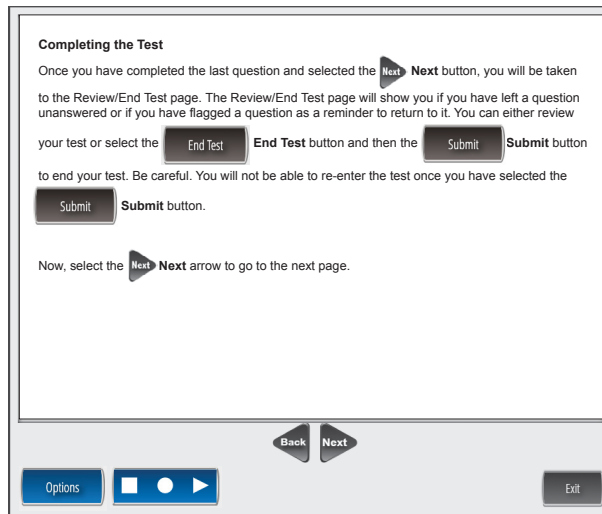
**Completing the Test**

Once you have completed the last question and selected the Next **Next** button, you will be taken to the Review/End Test page. The Review/End Test page will show you if you have left a question unanswered or if you have flagged a question as a reminder to return to it. You can either review your test or select the End Test **End Test** button and then the Submit **Submit** button to end your test. Be careful. You will not be able to re-enter the test once you have selected the Submit **Submit** button.

Now, select the Next **Next** arrow to go to the next page.

Back Next

Options

Exit